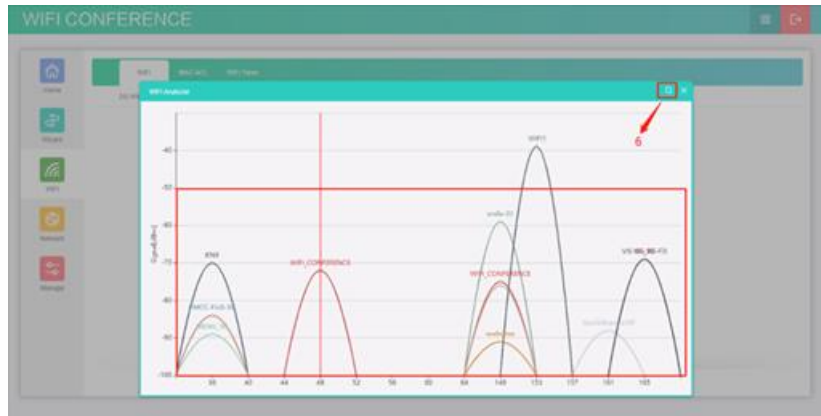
WIFI CONFERENCE

Home

Wizard

WIFI

Network

Manage

WIFI

MAC ACL

WIFI Timer

WIFI Analyzer

6

-40

-50

-60

-70

-80

-90

-100

Signal(dBm)

WIFI

KNH

WIFI_CONFERENCE

WIFI_CONFERENCE

36

40

44

48

52

56

60

64

149

153

157

161

165